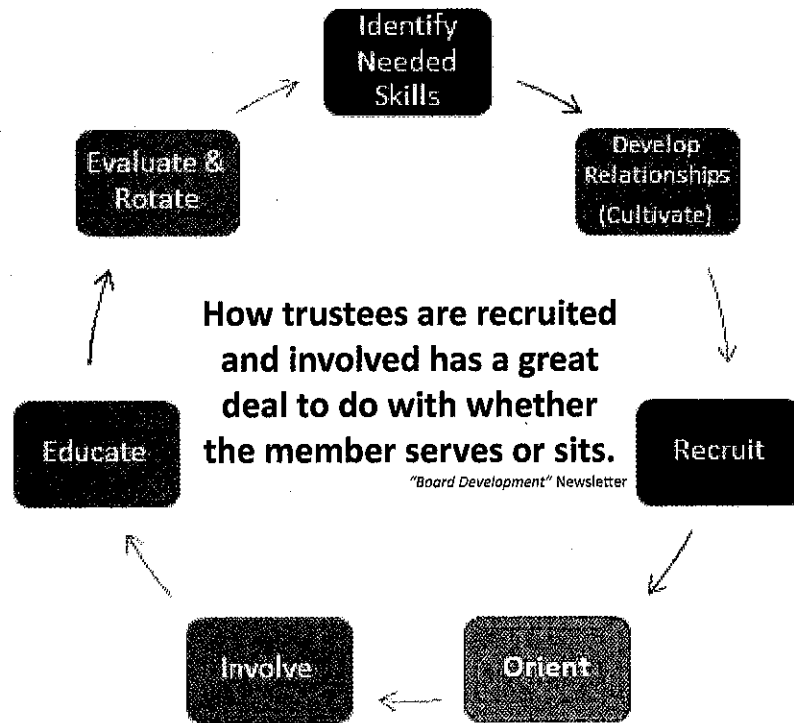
Identify Needed Skills

Develop Relationships (Cultivate)

Recruit

Orient

Involve

Educate

Evaluate & Rotate

How trustees are recruited and involved has a great deal to do with whether the member serves or sits.

"Board Development" Newsletter